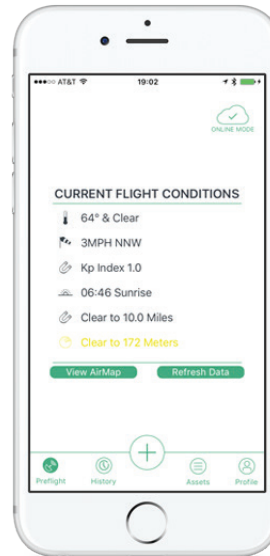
●●●○○ AT&T 19:02

ONLINE MODE

CURRENT FLIGHT CONDITIONS

64° & Clear

3MPH NNW

Kp Index 1.0

06:46 Sunrise

Clear to 10.0 Miles

Clear to 172 Meters

View AirMap

Refresh Data

+

Preflight

History

Assets

Profile